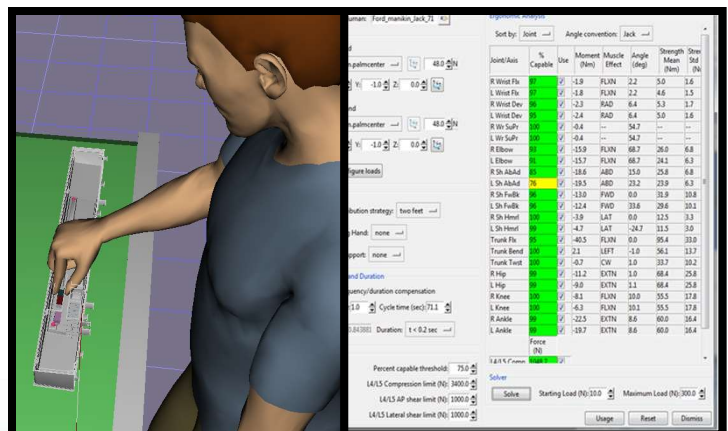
umans: Ford_manikin_Jack_71

d

.palmcenter 48.0 N

Y: -1.0 Z: 0.0

nd

.palmcenter 48.0 N

Y: -1.0 Z: 0.0

igure loads

bution strategy: two feet

Hand: none

pport none

and Duration

uency/duration compensation

1.0 Cycle time (sec): 71.1

0.843881 Duration: t < 0.2 sec

Percent capable threshold: 75.0

L4/L5 Compression limit (N): 3400.0

L4/L5 AP shear limit (N): 1000.0

L4/L5 Lateral shear limit (N): 1000.0

Ergonomic Analysis

Sort by: Joint Angle convention: Jack

| Joint/Axis | % Capable | Use | Moment (Nm) | Muscle Effect | Angle (deg) | Strength Mean (Nm) | Strength Std Dev |
|---|---|---|---|---|---|---|---|
| R Wrist Flx | 97 | ✓ | -1.9 | FLXN | 2.2 | 5.0 | 1.6 |
| L Wrist Flx | 97 | ✓ | -1.8 | FLXN | 2.2 | 4.6 | 1.5 |
| R Wrist Dev | 86 | ✓ | -2.3 | RAD | 6.4 | 5.3 | 1.7 |
| L Wrist Dev | 93 | ✓ | -2.4 | RAD | 6.4 | 5.0 | 1.6 |
| R Wr SuPr | 100 | ✓ | -0.4 | --- | 54.7 | --- | --- |
| L Wr SuPr | 100 | ✓ | -0.4 | --- | 54.7 | --- | --- |
| R Elbow | 93 | ✓ | -15.9 | FLXN | 68.7 | 26.0 | 6.8 |
| L Elbow | 91 | ✓ | -15.7 | FLXN | 68.7 | 24.1 | 6.3 |
| R Sh AbAd | 83 | ✓ | -18.6 | ABD | 15.0 | 25.8 | 6.8 |
| L Sh AbAd | 76 | ✓ | -19.5 | ABD | 23.2 | 23.9 | 6.3 |
| R Sh FwBk | 96 | ✓ | -13.0 | FWD | 0.0 | 31.9 | 10.8 |
| L Sh FwBk | 96 | ✓ | -12.4 | FWD | 33.6 | 29.6 | 10.1 |
| R Sh Hmrl | 100 | ✓ | -3.9 | LAT | 0.0 | 12.5 | 3.3 |
| L Sh Hmrl | 99 | ✓ | -4.7 | LAT | -24.7 | 11.5 | 3.0 |
| Trunk Flx | 95 | ✓ | -40.5 | FLXN | 0.0 | 95.4 | 33.0 |
| Trunk Bend | 100 | ✓ | 2.1 | LEFT | -1.0 | 56.1 | 13.7 |
| Trunk Twst | 100 | ✓ | -0.7 | CW | 1.0 | 33.7 | 10.2 |
| R Hip | 99 | ✓ | -11.2 | EXTN | 1.0 | 68.4 | 25.8 |
| L Hip | 99 | ✓ | -1.1 | EXTN | 1.1 | 68.4 | 25.8 |
| R Knee | 100 | ✓ | -8.1 | FLXN | 10.0 | 55.5 | 17.8 |
| L Knee | 100 | ✓ | -6.3 | FLXN | 10.1 | 55.5 | 17.8 |
| R Ankle | 99 | ✓ | -22.5 | EXTN | 8.6 | 60.0 | 16.4 |
| L Ankle | 99 | ✓ | -19.7 | EXTN | 8.6 | 60.0 | 16.4 |

Force (N)

L4/L5 Comp

Solver

Solve Starting Load (N): 10.0 Maximum Load (N): 300.0

Usage Reset Dismiss